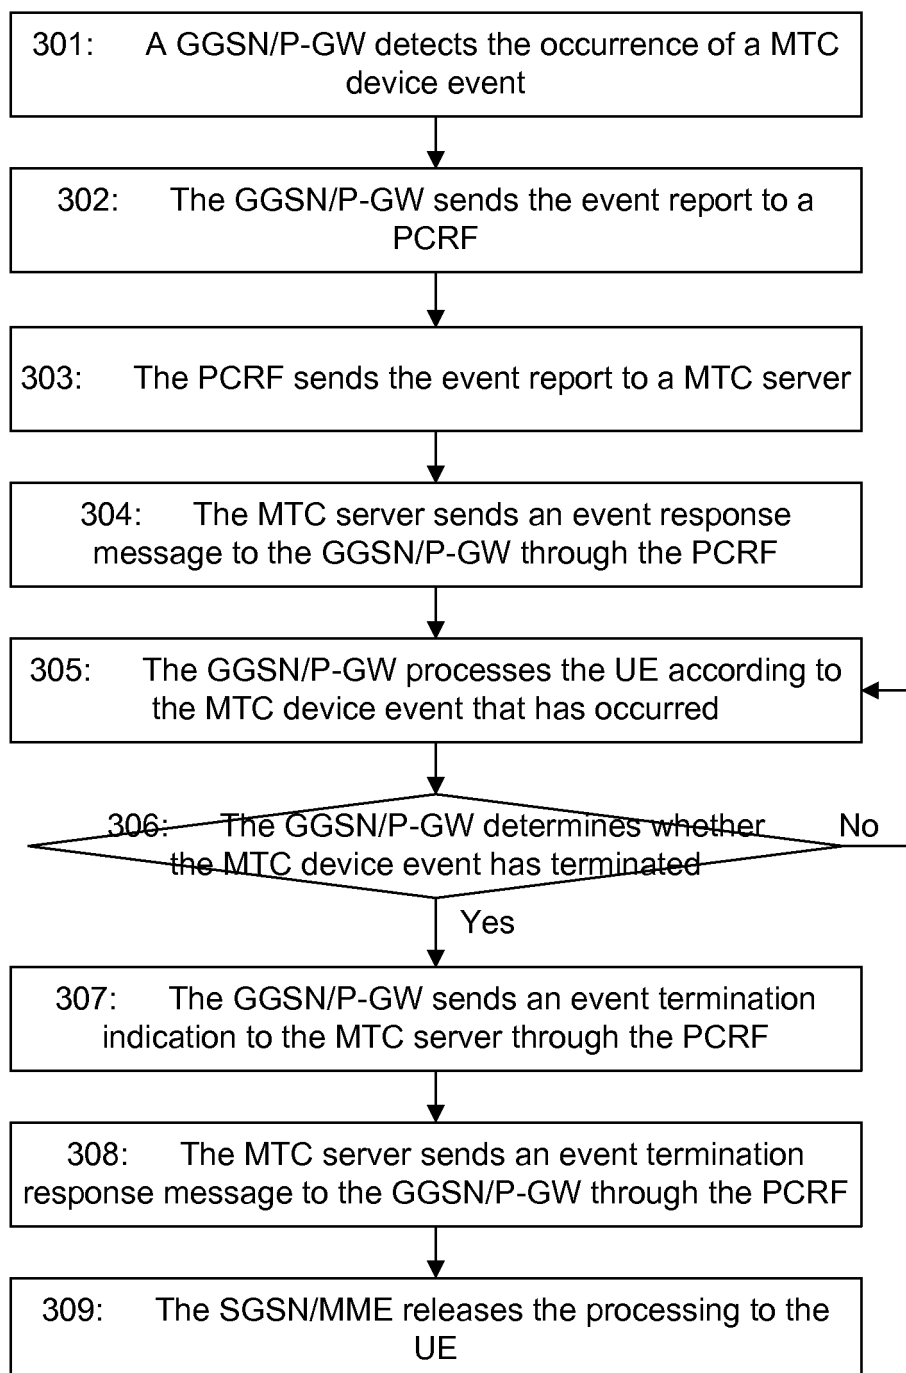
301: A GGSN/P-GW detects the occurrence of a MTC device event

302: The GGSN/P-GW sends the event report to a PCRF

303: The PCRF sends the event report to a MTC server

304: The MTC server sends an event response message to the GGSN/P-GW through the PCRF

305: The GGSN/P-GW processes the UE according to the MTC device event that has occurred

306: The GGSN/P-GW determines whether the MTC device event has terminated

No

Yes

307: The GGSN/P-GW sends an event termination indication to the MTC server through the PCRF

308: The MTC server sends an event termination response message to the GGSN/P-GW through the PCRF

309: The SGSN/MME releases the processing to the UE